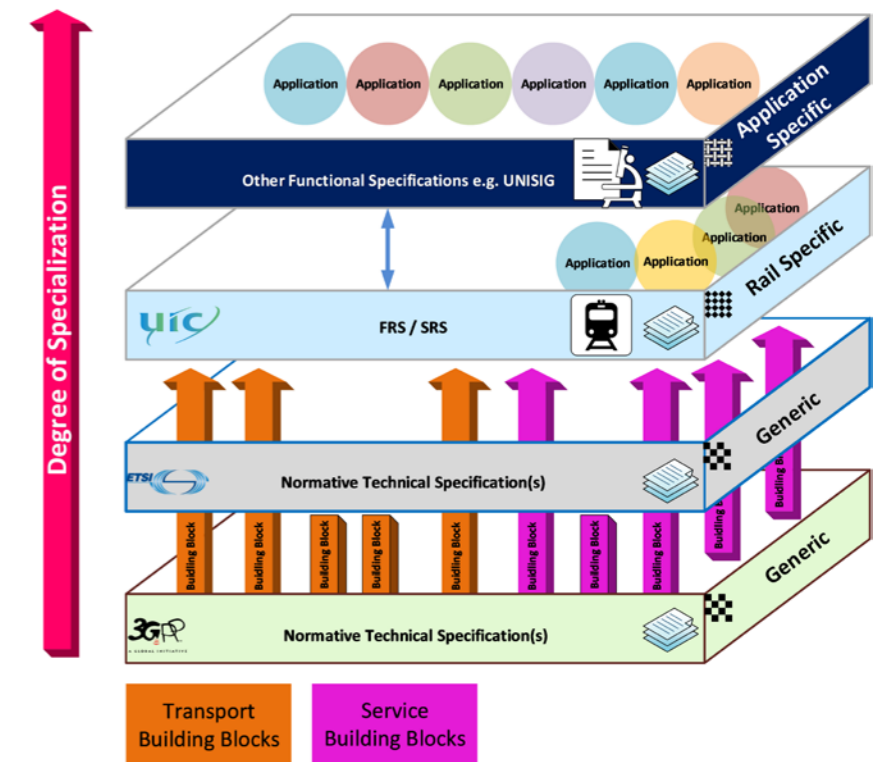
Degree of Specialization

Application Application Application Application Application Application

Application Specific

Other Functional Specifications e.g. UNISIG

Application
Application
Application Application

Rail Specific

UIC

FRS / SRS

Generic

ETSI

Normative Technical Specification(s)

Building Block Building Block Building Block Building Block Building Block Building Block Building Block Building Block Building Block Building Block

Generic

3GPP

A GLOBAL INITIATIVE

Normative Technical Specification(s)

Transport Building Blocks

Service Building Blocks